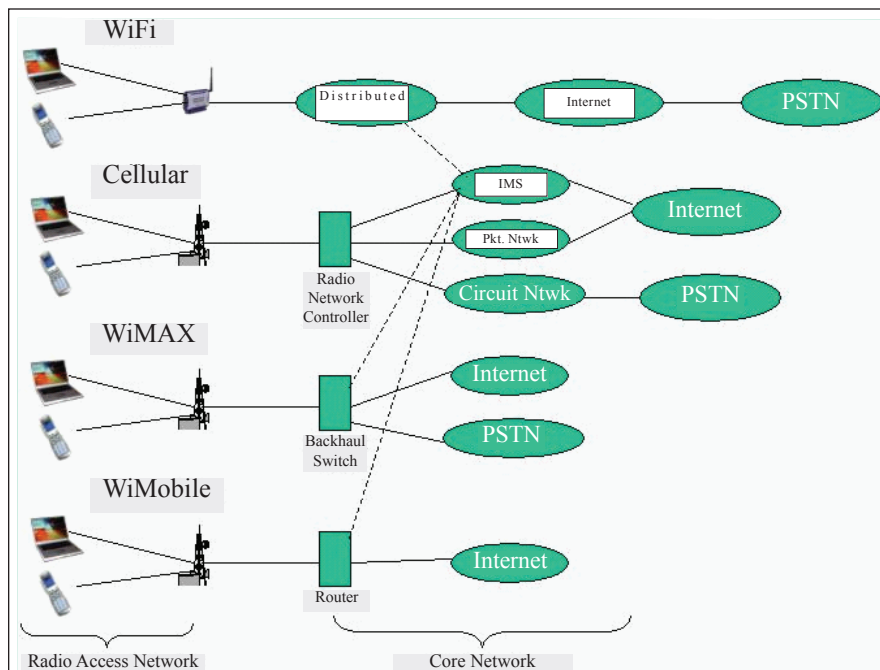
WiFi

Distributed

Internet

PSTN

Cellular

IMS

Internet

Pkt. Ntwk

Radio Network Controller

Circuit Ntwk

PSTN

WiMAX

Internet

Backhaul Switch

PSTN

WiMobile

Router

Internet

Radio Access Network

Core Network